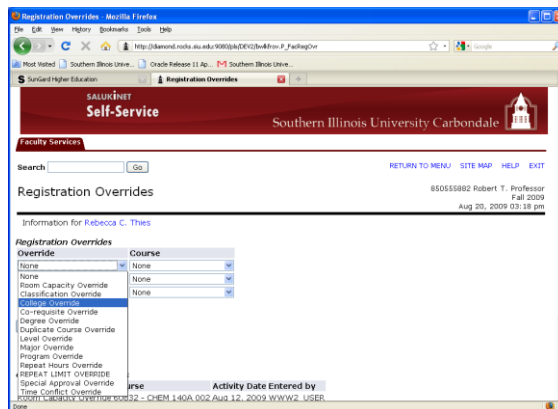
Registration Overrides - Mozilla Firefox

File Edit View History Bookmarks Tools Help

http://diamond.rocks.siu.edu:9080/pls/DEV2/bwlkfrov.P_FacRegOvr

Google

Most Visited Southern Illinois Unive... Oracle Release 11 Ap... Southern Illinois Unive...

SunGard Higher Education Registration Overrides

SALUKINET
Self-Service

Southern Illinois University Carbondale

Faculty Services

Search Go

RETURN TO MENU SITE MAP HELP EXIT

Registration Overrides

850555882 Robert T. Professor
Fall 2009
Aug 20, 2009 03:18 pm

Information for Rebecca C. Thies

Registration Overrides

| Override | Course |
|---|---|
| None | None |
| None | None |
| | None |

None
Room Capacity Override
Classification Override
College Override
Co-requisite Override
Degree Override
Duplicate Course Override
Level Override
Major Override
Program Override
Repeat Hours Override
REPEAT LIMIT OVERRIDE
Special Approval Override
Time Conflict Override

| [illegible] | Course | Activity Date | Entered by |
|---|---|---|---|
| Room Capacity Override | 60832 - CHEM 140A 002 | Aug 12, 2009 | WWW2_USER |

Done